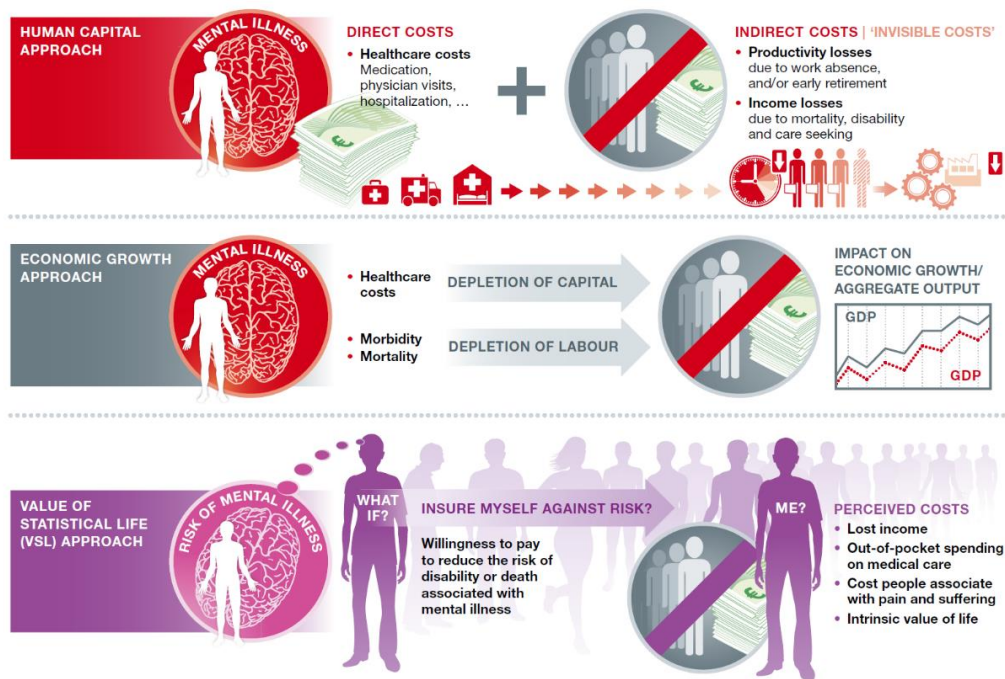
HUMAN CAPITAL APPROACH

MENTAL ILLNESS

DIRECT COSTS
• Healthcare costs
Medication, physician visits, hospitalization, ...

INDIRECT COSTS | 'INVISIBLE COSTS'
• Productivity losses due to work absence, and/or early retirement
• Income losses due to mortality, disability and care seeking

ECONOMIC GROWTH APPROACH

MENTAL ILLNESS

• Healthcare costs
DEPLETION OF CAPITAL

• Morbidity
• Mortality
DEPLETION OF LABOUR

IMPACT ON ECONOMIC GROWTH/ AGGREGATE OUTPUT

GDP
GDP

VALUE OF STATISTICAL LIFE (VSL) APPROACH

RISK OF MENTAL ILLNESS

WHAT IF?

INSURE MYSELF AGAINST RISK?

Willingness to pay to reduce the risk of disability or death associated with mental illness

ME?

PERCEIVED COSTS
• Lost income
• Out-of-pocket spending on medical care
• Cost people associate with pain and suffering
• Intrinsic value of life